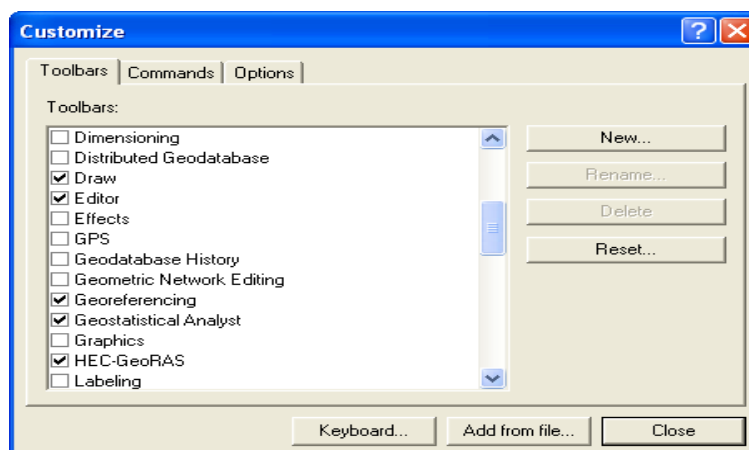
Customize

Toolbars | Commands | Options

Toolbars:

☐ Dimensioning
☐ Distributed Geodatabase
☑ Draw
☑ Editor
☐ Effects
☐ GPS
☐ Geodatabase History
☐ Geometric Network Editing
☑ Georeferencing
☑ Geostatistical Analyst
☐ Graphics
☑ HEC-GeoRAS
☐ Labeling

New...
Rename...
Delete
Reset...

Keyboard...
Add from file...
Close